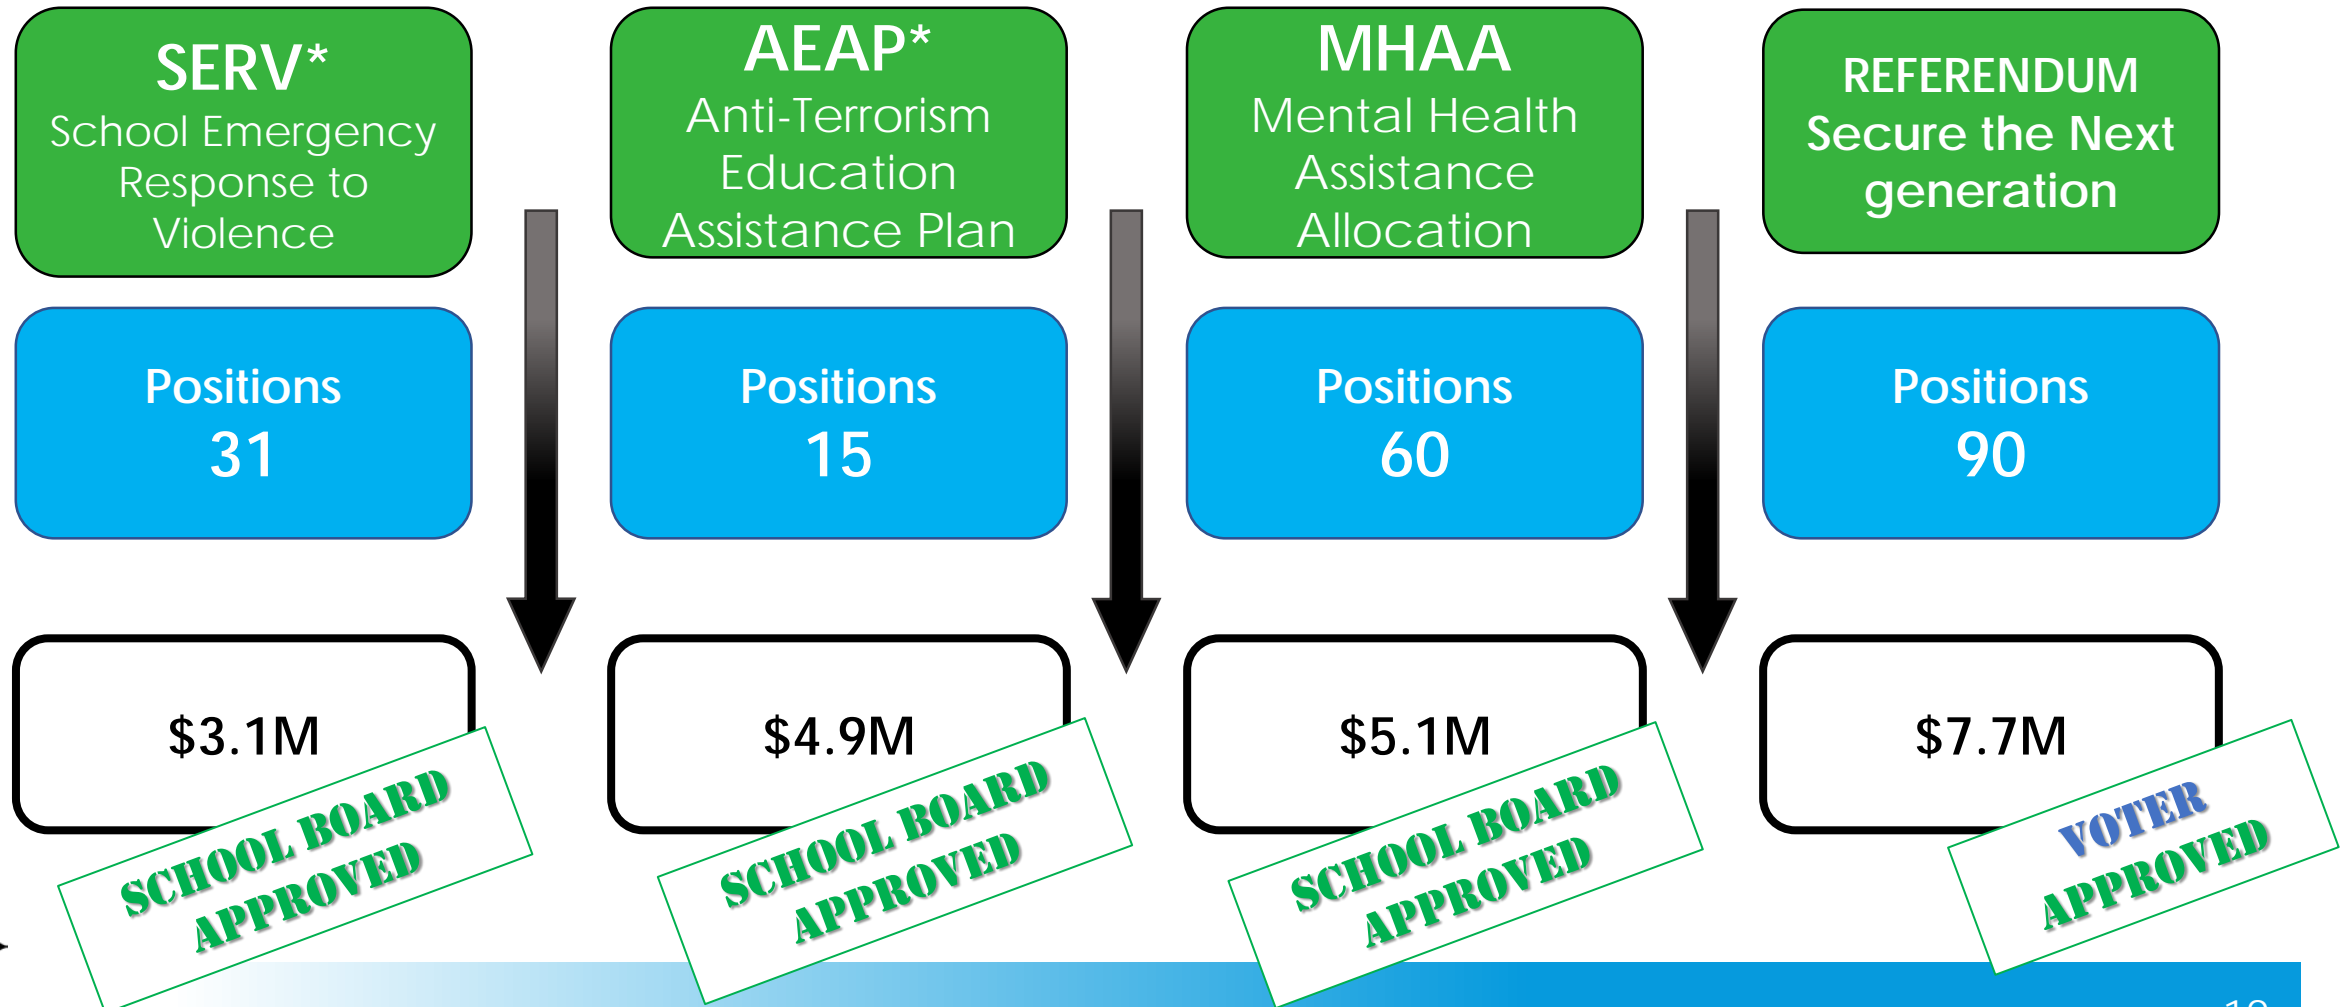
SERV*
School Emergency Response to Violence

AEAP*
Anti-Terrorism Education Assistance Plan

MHAA
Mental Health Assistance Allocation

REFERENDUM
Secure the Next generation

Positions
31

Positions
15

Positions
60

Positions
90

$3.1M

SCHOOL BOARD APPROVED

$4.9M

SCHOOL BOARD APPROVED

$5.1M

SCHOOL BOARD APPROVED

$7.7M

VOTER APPROVED

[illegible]